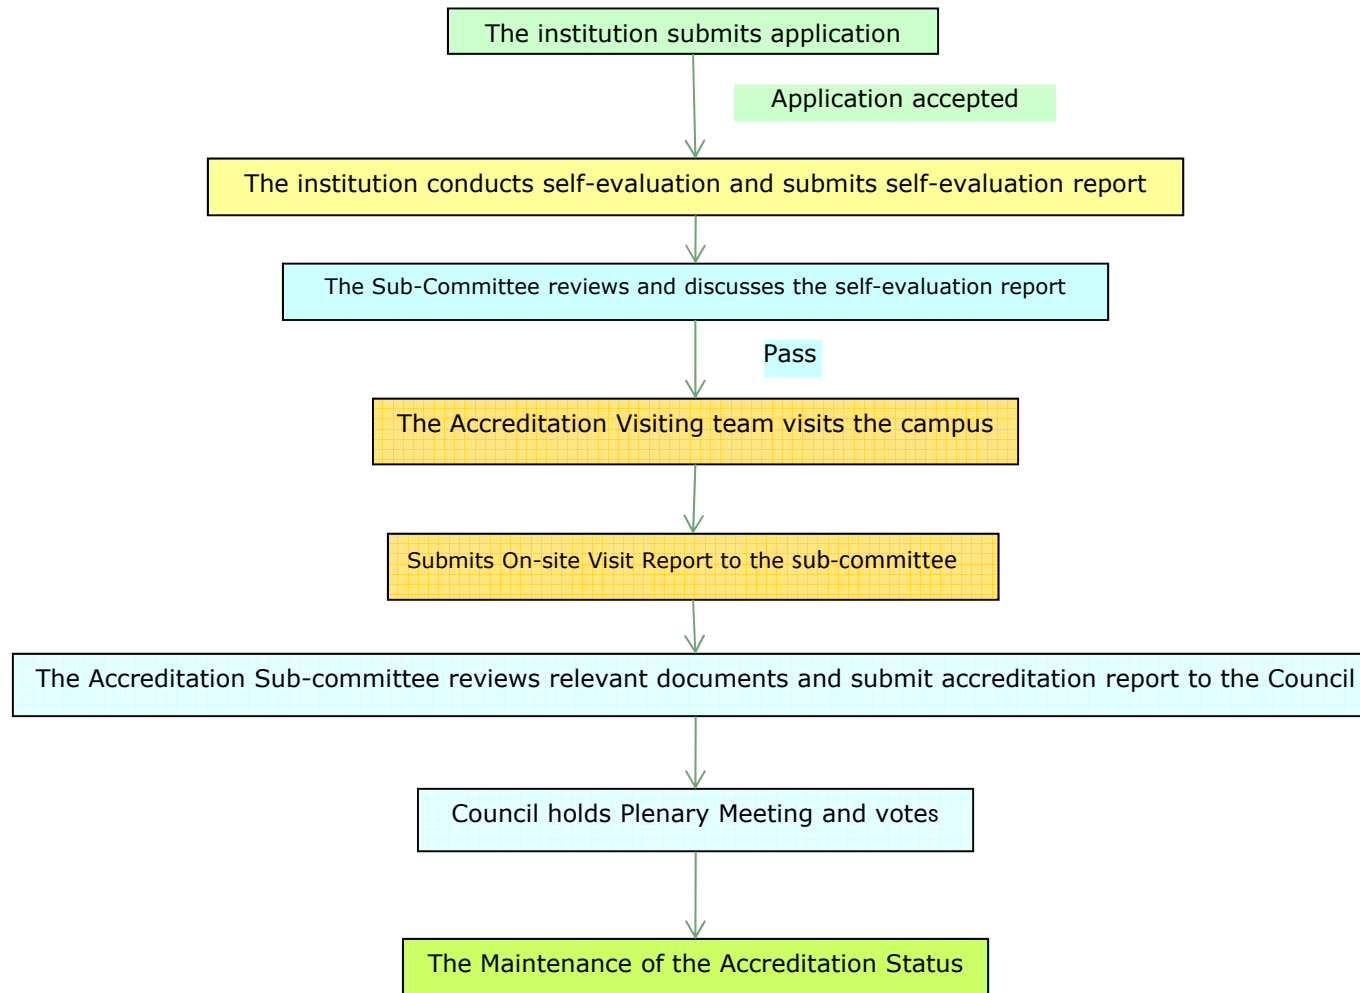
The institution submits application

Application accepted

The institution conducts self-evaluation and submits self-evaluation report

The Sub-Committee reviews and discusses the self-evaluation report

Pass

The Accreditation Visiting team visits the campus

Submits On-site Visit Report to the sub-committee

The Accreditation Sub-committee reviews relevant documents and submit accreditation report to the Council

Council holds Plenary Meeting and votes

The Maintenance of the Accreditation Status